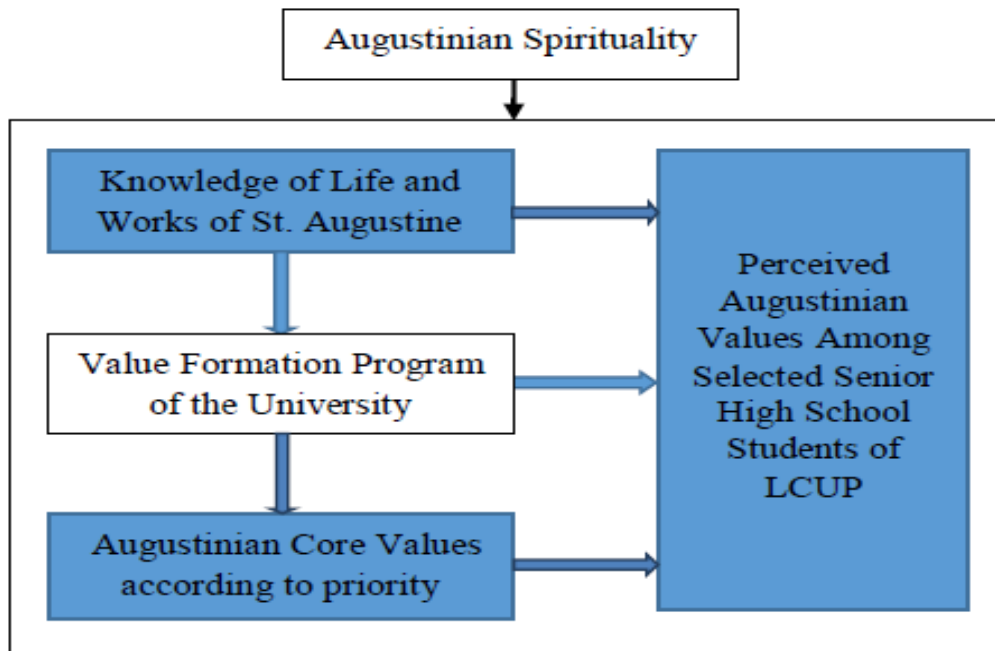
Augustinian Spirituality

Knowledge of Life and Works of St. Augustine

Value Formation Program of the University

Augustinian Core Values according to priority

Perceived Augustinian Values Among Selected Senior High School Students of LCUP